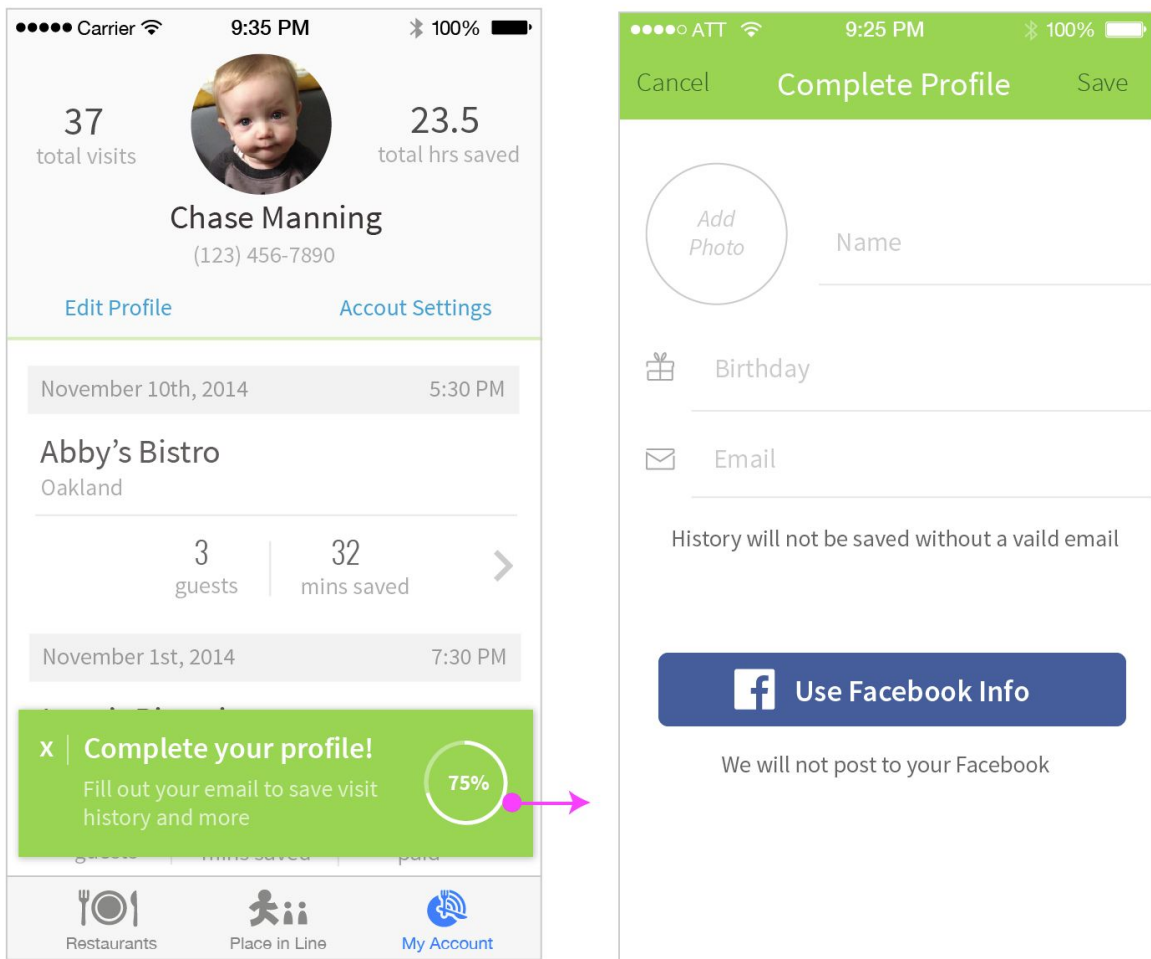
●●●●● Carrier 9:35 PM 100%

37
total visits

23.5
total hrs saved

Chase Manning
(123) 456-7890

Edit Profile
Accout Settings

November 10th, 2014
5:30 PM

Abby's Bistro
Oakland

3
guests

32
mins saved

November 1st, 2014
7:30 PM

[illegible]

X Complete your profile!
Fill out your email to save visit history and more

75%

guests mins saved paid

Restaurants
Place in Line
My Account

●●●●○ ATT 9:25 PM 100%

Cancel
Complete Profile
Save

Add Photo

Name

Birthday

Email

History will not be saved without a vaild email

Use Facebook Info

We will not post to your Facebook